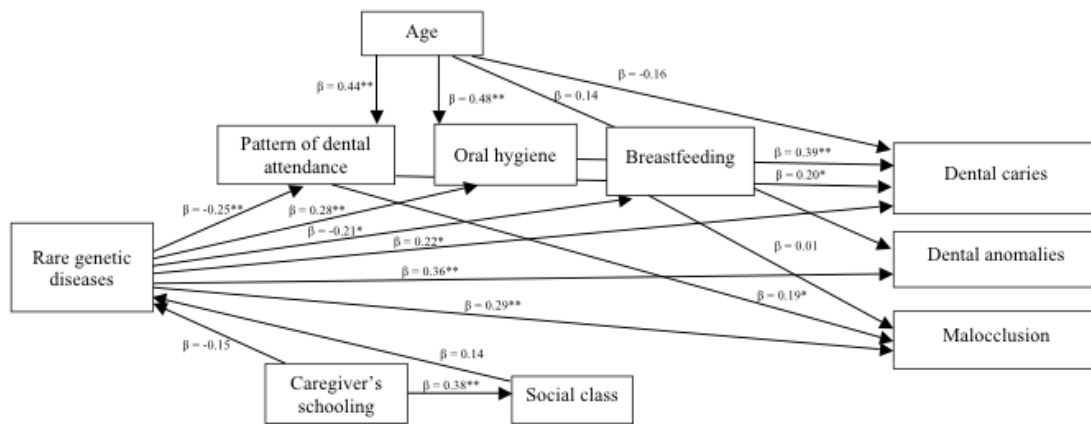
Age

β = 0.44**

β = 0.48**

β = -0.16

β = 0.14

Pattern of dental attendance

Oral hygiene

Breastfeeding

β = 0.39**

β = 0.20*

Dental caries

β = -0.25**

β = 0.28**

β = -0.21*

β = 0.22*

Rare genetic diseases

β = 0.01

Dental anomalies

β = 0.36**

β = 0.29**

β = 0.19*

Malocclusion

β = -0.15

β = 0.14

Caregiver's schooling

β = 0.38**

Social class